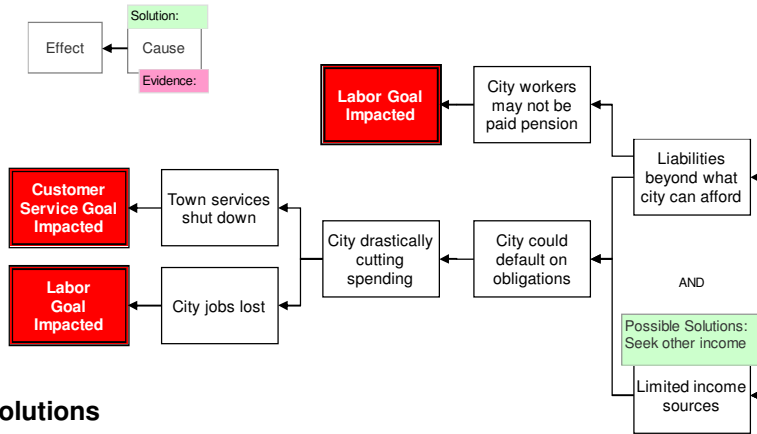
Solution:

Effect

Cause

Evidence:

Labor Goal Impacted

City workers may not be paid pension

Liabilities beyond what city can afford

Customer Service Goal Impacted

Town services shut down

City drastically cutting spending

City could default on obligations

Labor Goal Impacted

City jobs lost

AND

Possible Solutions: Seek other income

Limited income sources

olutions